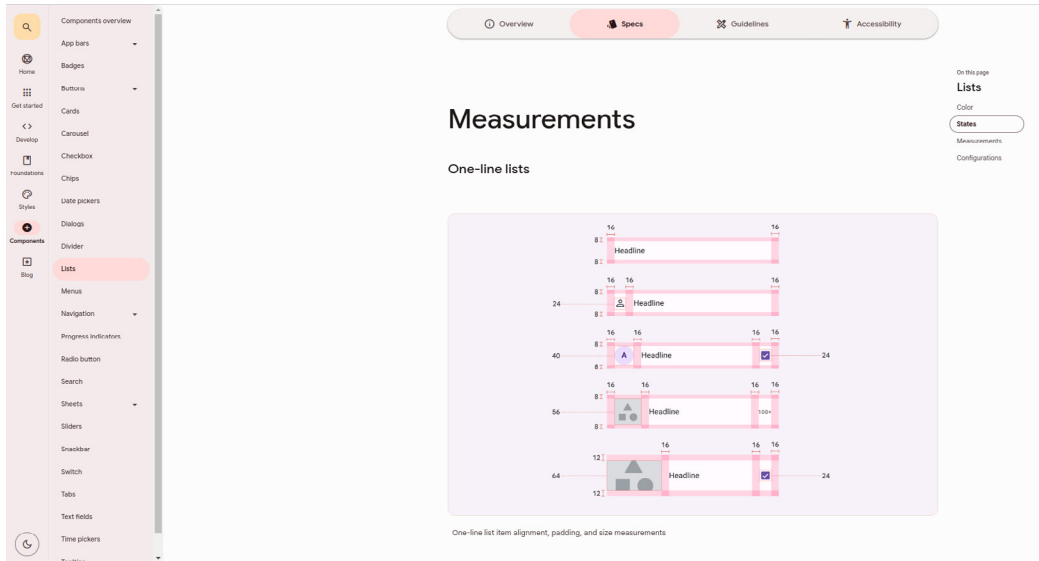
Home
Get started
Develop
Foundations
Styles
Components
Blog

Components overview
App bars
Badges
Buttons
Cards
Carousel
Checkbox
Chips
Date pickers
Dialogs
Divider
Lists
Menus
Navigation
Progress indicators
Radio button
Search
Sheets
Sliders
Snackbar
Switch
Tabs
Text fields
Time pickers

Overview
Specs
Guidelines
Accessibility

Measurements

One-line lists

16 16
8
Headline
8
16 16 16
8
24
Headline
8
16 16 16 16
8
40
A
Headline
24
8
16 16 16 16
8
56
Headline
100+
8
16 16 16
12
64
Headline
24
12

One-line list item alignment, padding, and size measurements

On this page
Lists
Color
States
Measurements
Configurations